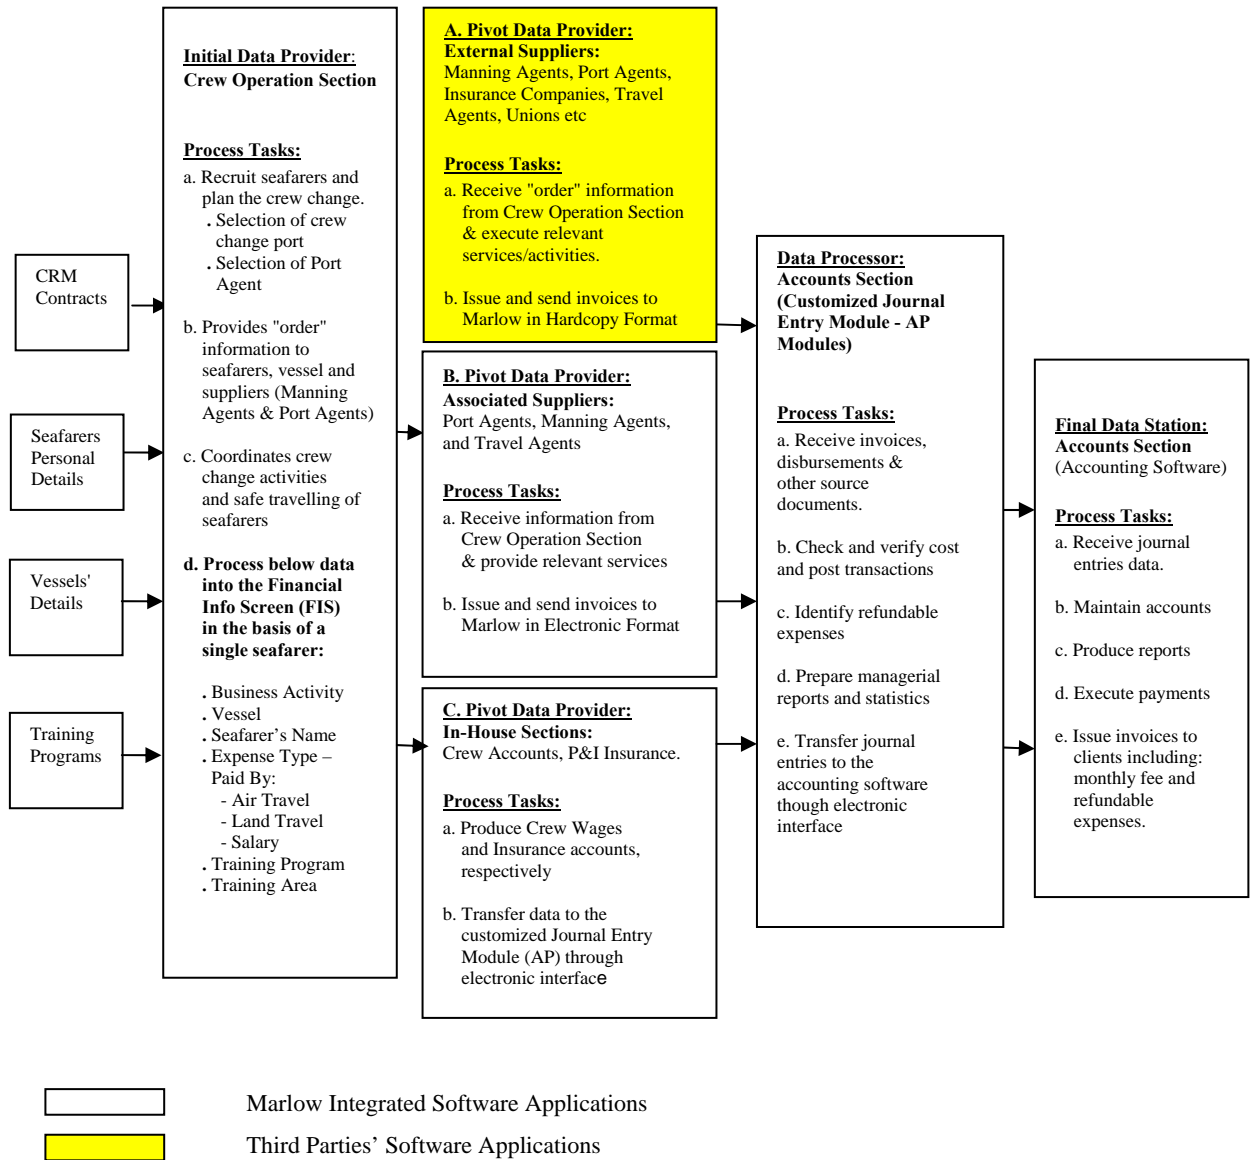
CRM Contracts

Seafarers Personal Details

Vessels' Details

Training Programs

Initial Data Provider: Crew Operation Section

Process Tasks:

a. Recruit seafarers and plan the crew change.
. Selection of crew change port
. Selection of Port Agent

b. Provides "order" information to seafarers, vessel and suppliers (Manning Agents & Port Agents)

c. Coordinates crew change activities and safe travelling of seafarers

d. Process below data into the Financial Info Screen (FIS) in the basis of a single seafarer:

. Business Activity
. Vessel
. Seafarer's Name
. Expense Type – Paid By:
- Air Travel
- Land Travel
- Salary
. Training Program
. Training Area

A. Pivot Data Provider:
External Suppliers:
Manning Agents, Port Agents, Insurance Companies, Travel Agents, Unions etc

Process Tasks:

a. Receive "order" information from Crew Operation Section & execute relevant services/activities.

b. Issue and send invoices to Marlow in Hardcopy Format

B. Pivot Data Provider:
Associated Suppliers:
Port Agents, Manning Agents, and Travel Agents

Process Tasks:

a. Receive information from Crew Operation Section & provide relevant services

b. Issue and send invoices to Marlow in Electronic Format

C. Pivot Data Provider:
In-House Sections:
Crew Accounts, P&I Insurance.

Process Tasks:

a. Produce Crew Wages and Insurance accounts, respectively

b. Transfer data to the customized Journal Entry Module (AP) through electronic interface

Data Processor:
Accounts Section
(Customized Journal Entry Module - AP Modules)

Process Tasks:

a. Receive invoices, disbursements & other source documents.

b. Check and verify cost and post transactions

c. Identify refundable expenses

d. Prepare managerial reports and statistics

e. Transfer journal entries to the accounting software though electronic interface

Final Data Station:
Accounts Section
(Accounting Software)

Process Tasks:

a. Receive journal entries data.

b. Maintain accounts

c. Produce reports

d. Execute payments

e. Issue invoices to clients including: monthly fee and refundable expenses.

Marlow Integrated Software Applications

Third Parties' Software Applications